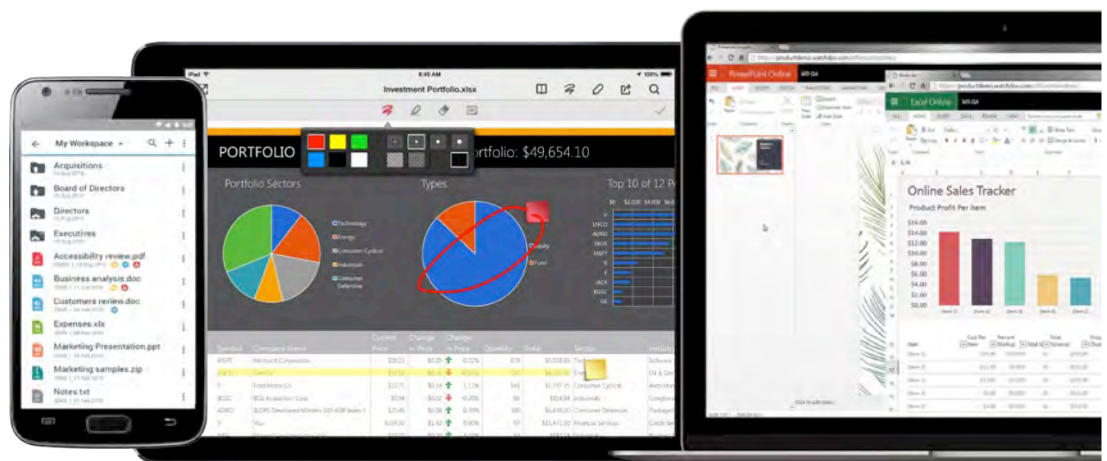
My Workspace

Acquisitions

Board of Directors

Directors

Executives

Accessibility review.pdf

Business analysis.doc

Customers review.doc

Expenses.xlsx

Marketing Presentation.ppt

Marketing samples.zip

Notes.txt

iPad

8:45 AM

100%

Investment Portfolio.xlsx

PORTFOLIO

Portfolio: $49,654.10

Portfolio Sectors

Types

Top 10 of 12 P

Technology

Energy

Consumer Cyclical

Industrials

Consumer Defensive

Equity

Fund

Symbol

Company Name

Current Price

Change in Price

Change in Price

Quantity

Value

Sector

MSFT

Microsoft Corporation

F

Ford Motor Co

Consumer Cyclical

Industrials

Consumer Defensive

Financial Services

PowerPoint Online

Excel Online

Online Sales Tracker

Product Profit Per Item

$16.00

$14.00

$12.00

$10.00

$8.00

$6.00

$4.00

$2.00

$0.00